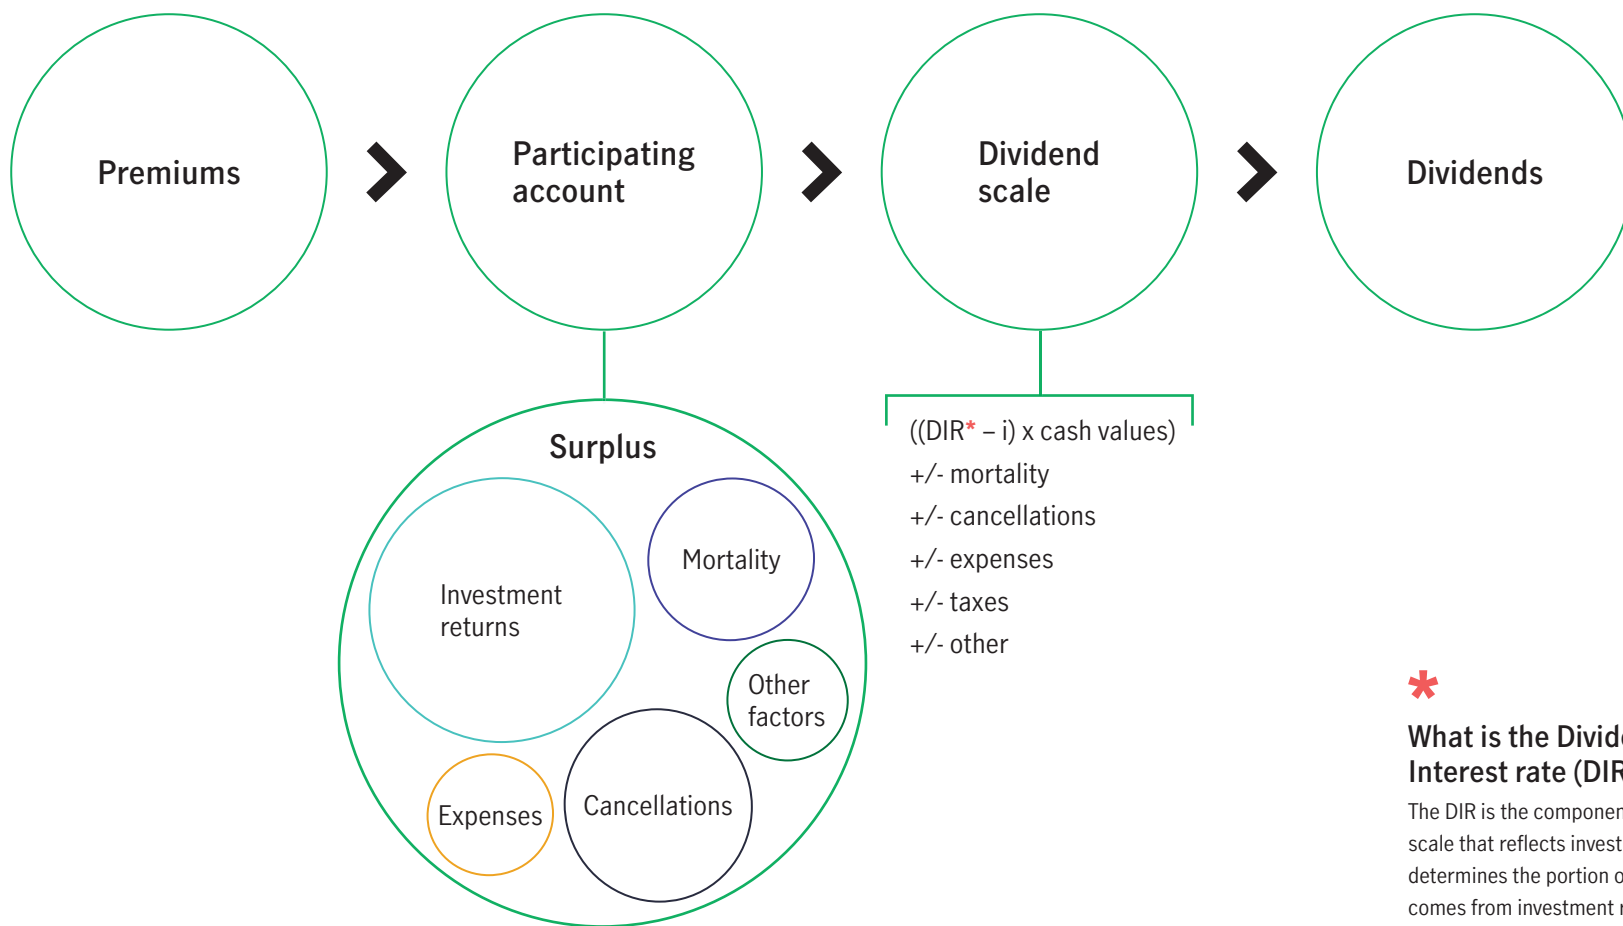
Premiums

Participating account

Dividend scale

Dividends

Surplus

Investment returns

Mortality

Other factors

Expenses

Cancellations

((DIR* – i) x cash values)
+/- mortality
+/- cancellations
+/- expenses
+/- taxes
+/- other

*

What is the Divid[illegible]
Interest rate (DIR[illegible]

The DIR is the componen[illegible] scale that reflects invest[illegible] determines the portion o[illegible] comes from investment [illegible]